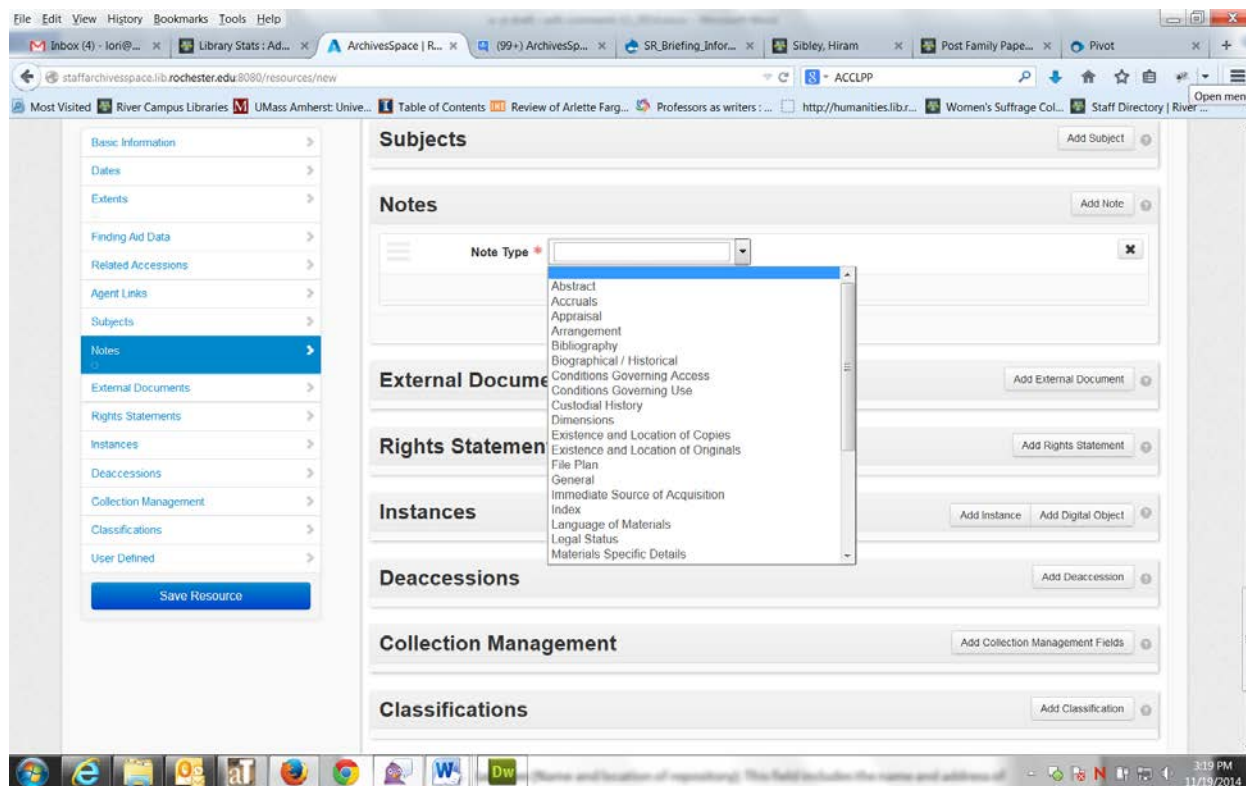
File Edit View History Bookmarks Tools Help

Inbox (4) - lori@... × | Library Stats : Ad... × | ArchivesSpace | R... × | (99+) ArchivesSp... × | SR_Briefing_Infor... × | Sibley, Hiram × | Post Family Pape... × | Pivot ×

staffarchivesspace.lib.rochester.edu:8080/resources/new

ACCLPP

Open men

Most Visited | River Campus Libraries | UMass Amherst: Unive... | Table of Contents | Review of Arlette Farg... | Professors as writers : ... | http://humanities.lib.r... | Women's Suffrage Col... | Staff Directory | River ...

Basic Information
Dates
Extents
Finding Aid Data
Related Accessions
Agent Links
Subjects
Notes
External Documents
Rights Statements
Instances
Deaccessions
Collection Management
Classifications
User Defined

Save Resource

Subjects
Add Subject

Notes
Add Note

Note Type *

Abstract
Accruals
Appraisal
Arrangement
Bibliography
Biographical / Historical
Conditions Governing Access
Conditions Governing Use
Custodial History
Dimensions
Existence and Location of Copies
Existence and Location of Originals
File Plan
General
Immediate Source of Acquisition
Index
Language of Materials
Legal Status
Materials Specific Details

External Docume
Add External Document

Rights Statemen
Add Rights Statement

Instances
Add Instance | Add Digital Object

Deaccessions
Add Deaccession

Collection Management
Add Collection Management Fields

Classifications
Add Classification

Dw

3:19 PM
11/19/2014